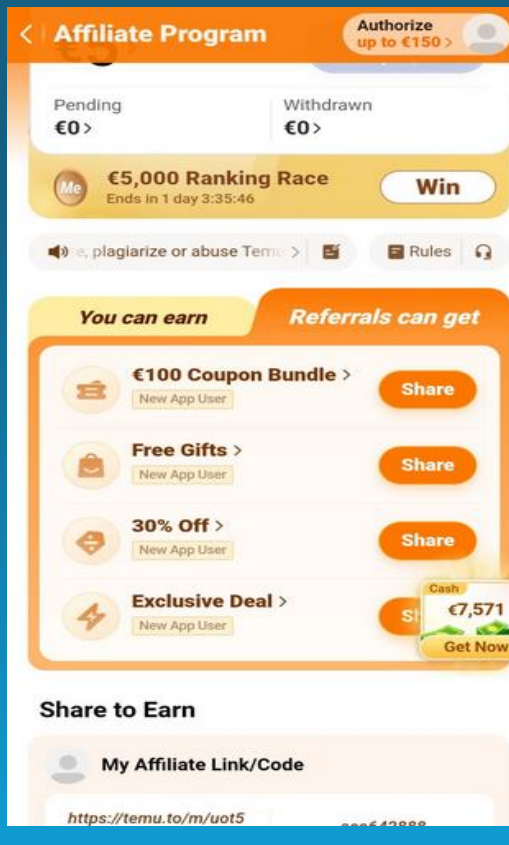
< Affiliate Program

Authorize up to €150 >

Pending
€0 >

Withdrawn
€0 >

Me

€5,000 Ranking Race
Ends in 1 day 3:35:46

Win

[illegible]e, plagiarize or abuse Temu >

Rules

You can earn

Referrals can get

€100 Coupon Bundle >
New App User

Share

Free Gifts >
New App User

Share

30% Off >
New App User

Share

Exclusive Deal >
New App User

Sh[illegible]

Cash
€7,571
Get Now

Share to Earn

My Affiliate Link/Code

https://temu.to/m/uot5

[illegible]